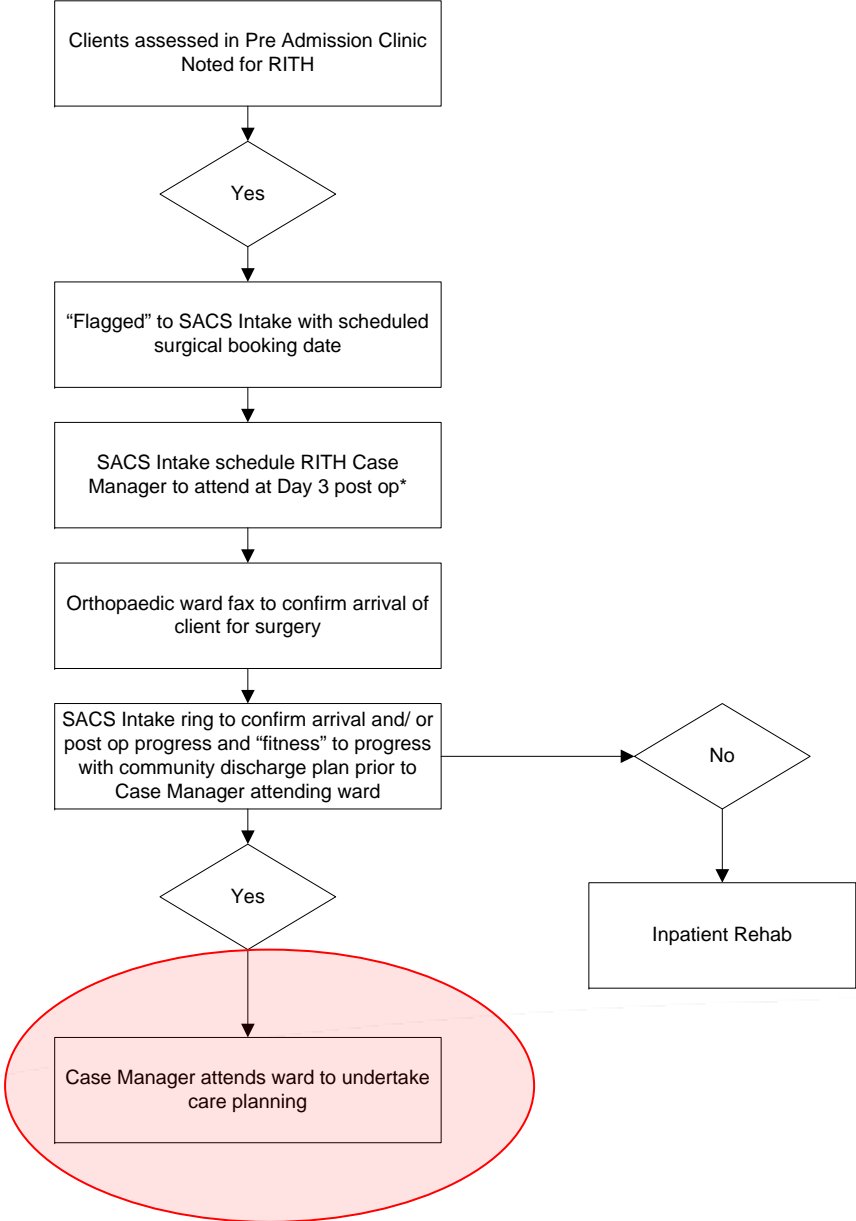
Clients assessed in Pre Admission Clinic
Noted for RITH

Yes

“Flagged” to SACS Intake with scheduled surgical booking date

SACS Intake schedule RITH Case Manager to attend at Day 3 post op*

Orthopaedic ward fax to confirm arrival of client for surgery

SACS Intake ring to confirm arrival and/ or post op progress and “fitness” to progress with community discharge plan prior to Case Manager attending ward

No

Yes

Inpatient Rehab

Case Manager attends ward to undertake care planning